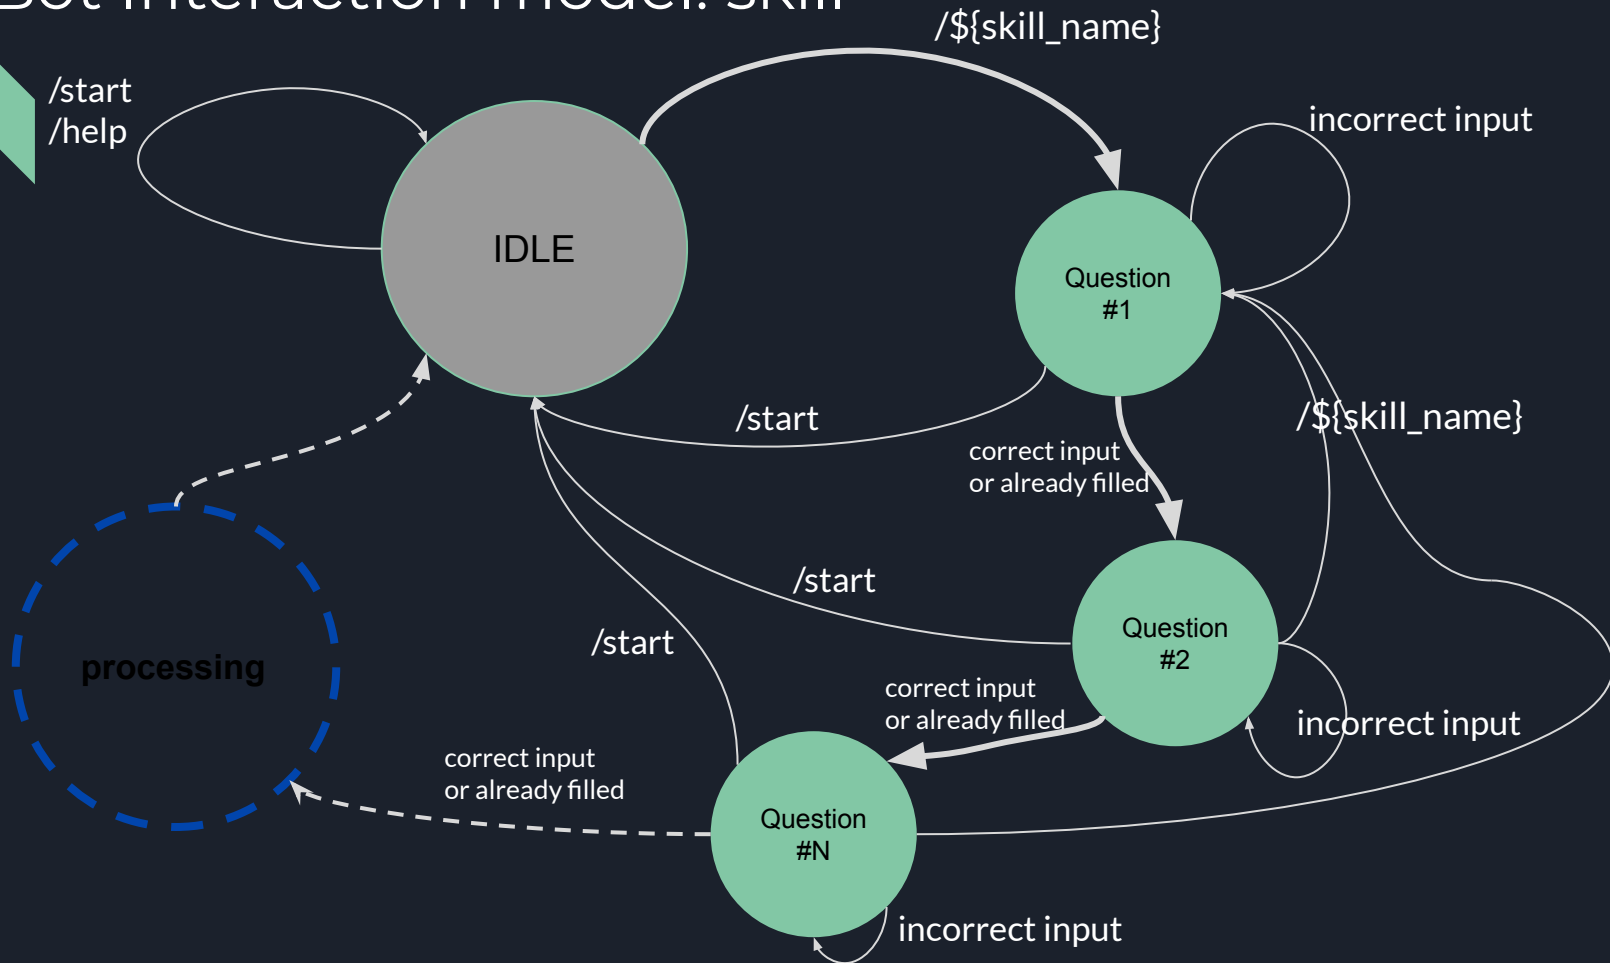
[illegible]

/${skill_name}

/start
/help

IDLE

incorrect input

Question
#1

/start

correct input
or already filled

/${skill_name}

/start

Question
#2

/start

processing

correct input
or already filled

incorrect input

correct input
or already filled

Question
#N

incorrect input